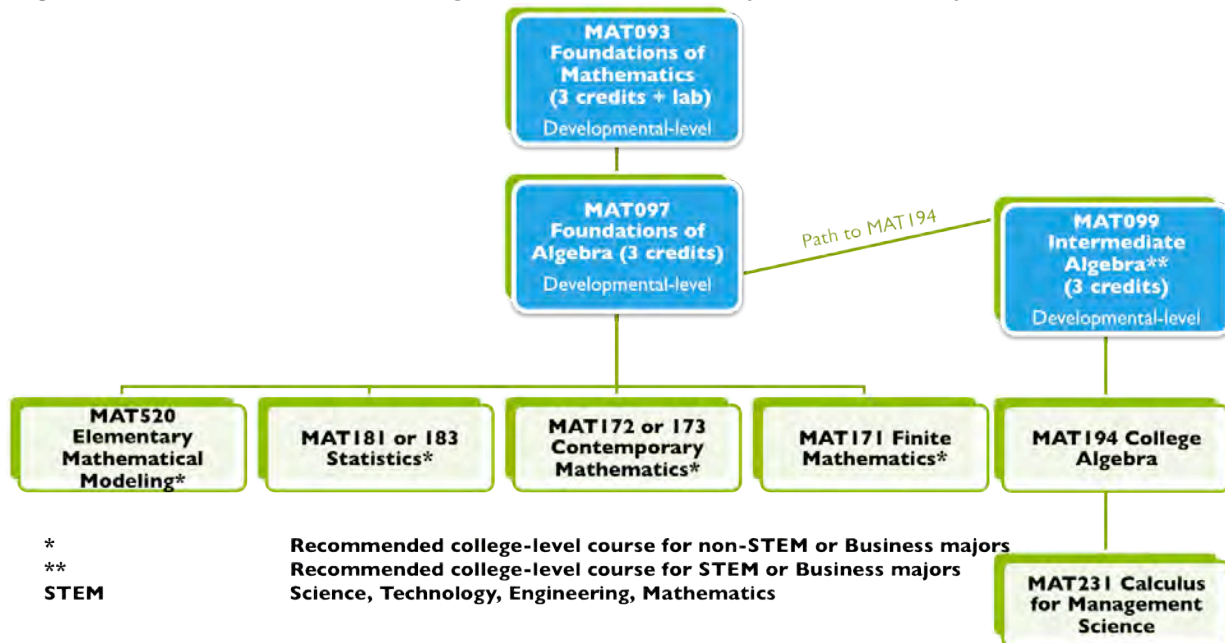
MAT093
Foundations of Mathematics
(3 credits + lab)
Developmental-level

MAT097
Foundations of Algebra (3 credits)
Developmental-level

Path to MAT194

MAT099
Intermediate Algebra**
(3 credits)
Developmental-level

MAT520 Elementary Mathematical Modeling*

MAT181 or 183 Statistics*

MAT172 or 173 Contemporary Mathematics*

MAT171 Finite Mathematics*

MAT194 College Algebra

MAT231 Calculus for Management Science

| | |
|---|---|
| * | Recommended college-level course for non-STEM or Business majors |
| ** | Recommended college-level course for STEM or Business majors |
| STEM | Science, Technology, Engineering, Mathematics |